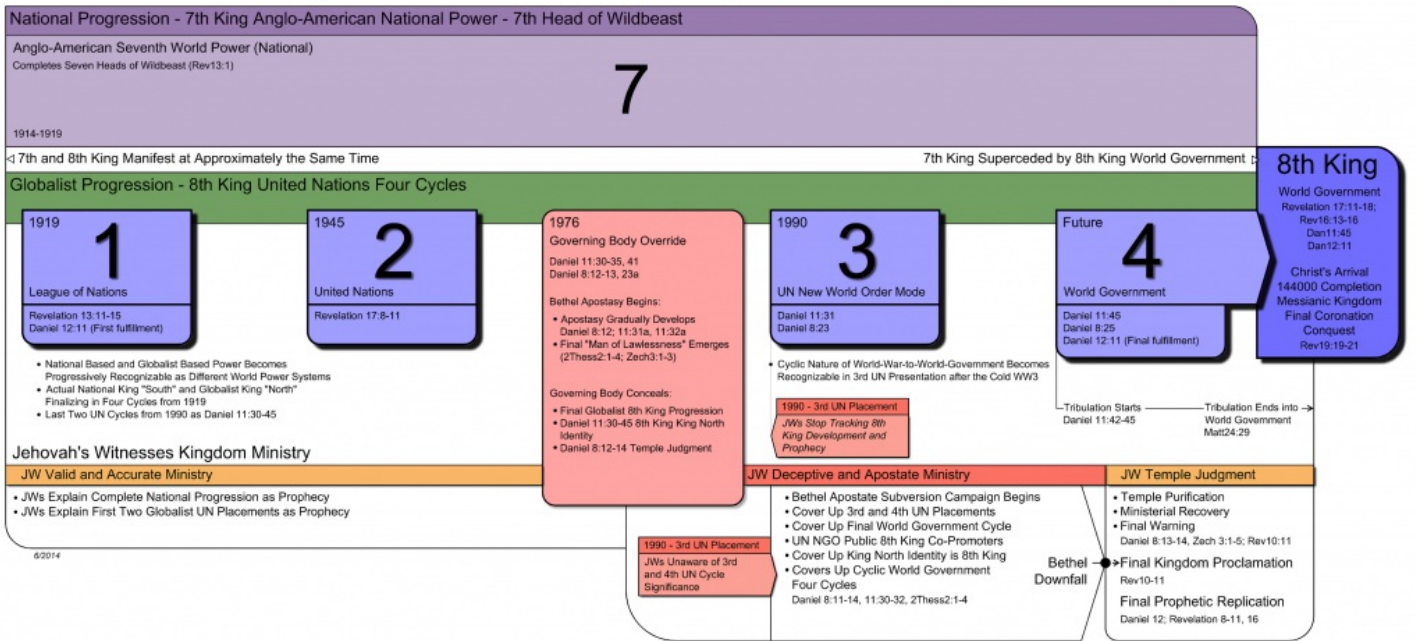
National Progression - 7th King Anglo-American National Power - 7th Head of Wildbeast

Anglo-American Seventh World Power (National)
Completes Seven Heads of Wildbeast (Rev13:1)

7

1914-1919

7th and 8th King Manifest at Approximately the Same Time

7th King Superceded by 8th King World Government

8th King
World Government
Revelation 17:11-18; Rev16:13-16
Dan11:45
Dan12:11

Christ's Arrival
144000 Completion
Messianic Kingdom
Final Coronation
Conquest
Rev19:19-21

Globalist Progression - 8th King United Nations Four Cycles

1919
1
League of Nations
Revelation 13:11-15
Daniel 12:11 (First fulfillment)

1945
2
United Nations
Revelation 17:8-11

1976
Governing Body Override
Daniel 11:30-35, 41
Daniel 8:12-13, 23a

Bethel Apostasy Begins:
• Apostasy Gradually Develops Daniel 8:12; 11:31a, 11:32a
• Final "Man of Lawlessness" Emerges (2Thess2:1-4; Zech3:1-3)

Governing Body Conceals:
• Final Globalist 8th King Progression
• Daniel 11:30-45 8th King King North Identity
• Daniel 8:12-14 Temple Judgment

1990
3
UN New World Order Mode
Daniel 11:31
Daniel 8:23

Future
4
World Government
Daniel 11:45
Daniel 8:25
Daniel 12:11 (Final fulfillment)

• National Based and Globalist Based Power Becomes Progressively Recognizable as Different World Power Systems
• Actual National King "South" and Globalist King "North" Finalizing in Four Cycles from 1919
• Last Two UN Cycles from 1990 as Daniel 11:30-45

• Cyclic Nature of World-War-to-World-Government Becomes Recognizable in 3rd UN Presentation after the Cold WW3

1990 - 3rd UN Placement
JWs Stop Tracking 8th King Development and Prophecy

Tribulation Starts
Daniel 11:42-45

Tribulation Ends into World Government
Matt24:29

Jehovah's Witnesses Kingdom Ministry

JW Valid and Accurate Ministry
• JWs Explain Complete National Progression as Prophecy
• JWs Explain First Two Globalist UN Placements as Prophecy

6/2014

JW Deceptive and Apostate Ministry
• Bethel Apostate Subversion Campaign Begins
• Cover Up 3rd and 4th UN Placements
• Cover Up Final World Government Cycle
• UN NGO Public 8th King Co-Promoters
• Cover Up King North Identity is 8th King
• Covers Up Cyclic World Government Four Cycles
Daniel 8:11-14, 11:30-32, 2Thess2:1-4

1990 - 3rd UN Placement
JWs Unaware of 3rd and 4th UN Cycle Significance

Bethel Downfall

JW Temple Judgment
• Temple Purification
• Ministerial Recovery
• Final Warning
Daniel 8:13-14, Zech 3:1-5; Rev10:11

Final Kingdom Proclamation
Rev10-11

Final Prophetic Replication
Daniel 12; Revelation 8-11, 16